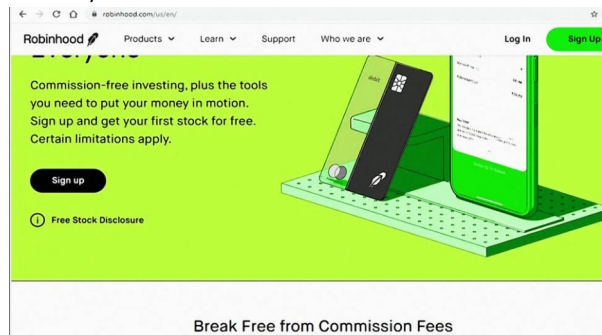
robinhood.com/us/en/

Robinhood Products Learn Support Who we are Log In Sign Up

Everyone

Commission-free investing, plus the tools you need to put your money in motion. Sign up and get your first stock for free. Certain limitations apply.

Sign up

Free Stock Disclosure

Break Free from Commission Fees